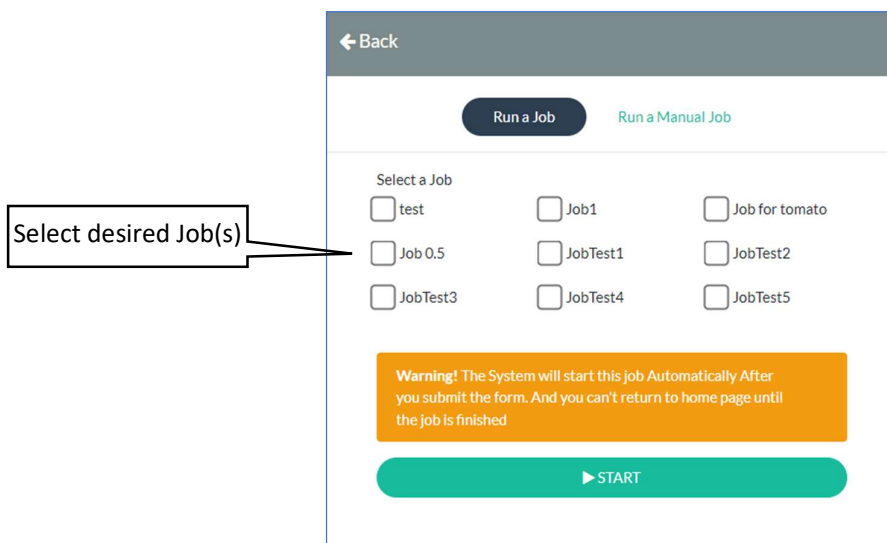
Select desired Job(s)

Back

Run a Job

Run a Manual Job

Select a Job

test

Job1

Job for tomato

Job 0.5

JobTest1

JobTest2

JobTest3

JobTest4

JobTest5

Warning! The System will start this job Automatically After you submit the form. And you can't return to home page until the job is finished

START